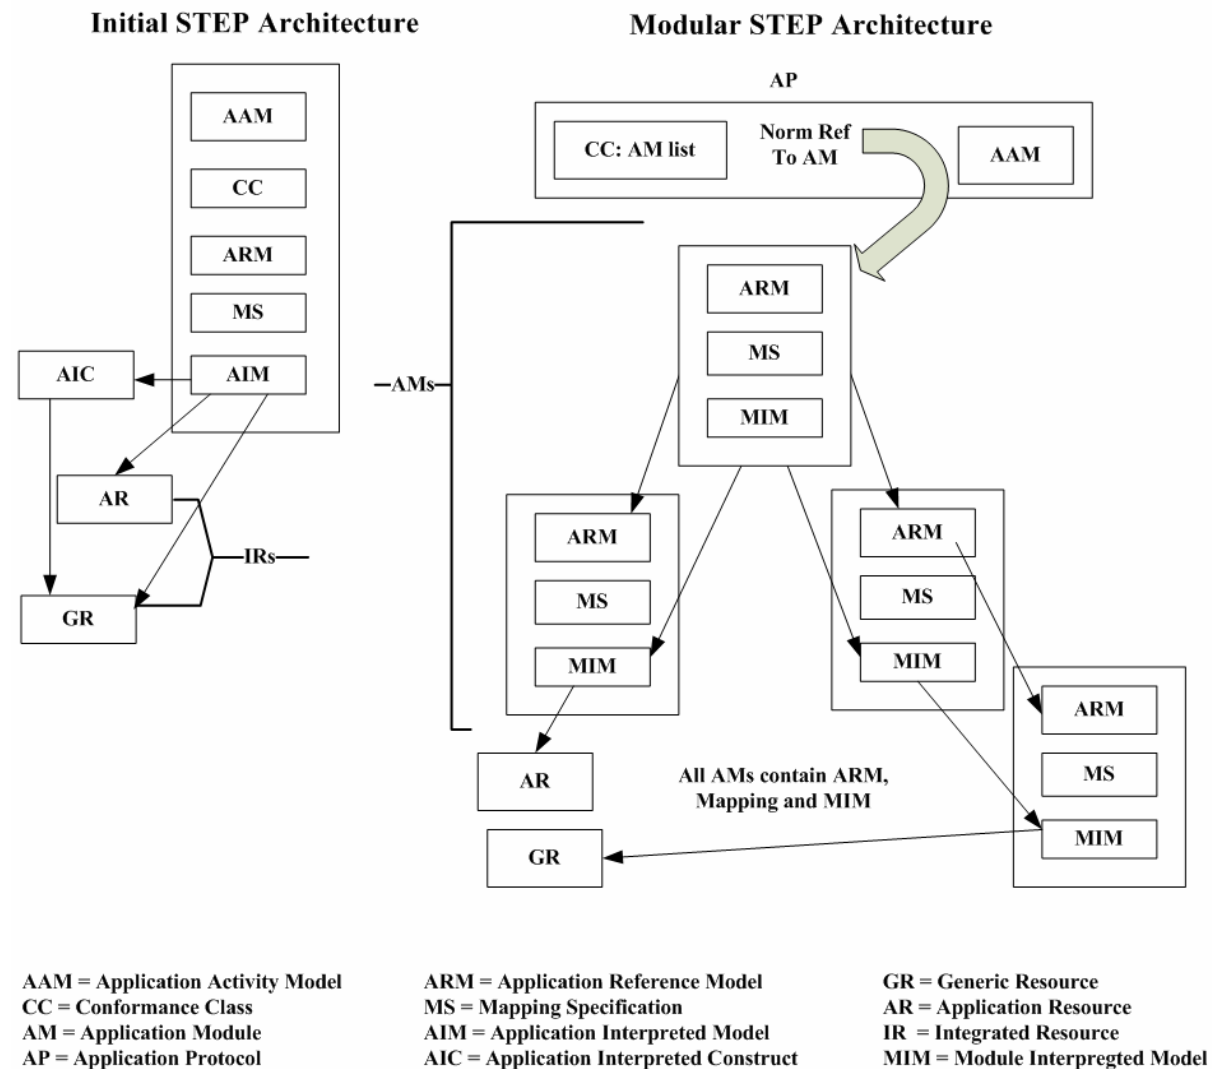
Initial STEP Architecture

AAM

CC

ARM

MS

AIC

AIM

AR

IRs

GR

Modular STEP Architecture

AP

CC: AM list

Norm Ref To AM

AAM

AMs

ARM

MS

MIM

ARM

MS

MIM

ARM

MS

MIM

ARM

MS

MIM

AR

All AMs contain ARM, Mapping and MIM

GR

AAM = Application Activity Model
CC = Conformance Class
AM = Application Module
AP = Application Protocol

ARM = Application Reference Model
MS = Mapping Specification
AIM = Application Interpreted Model
AIC = Application Interpreted Construct

GR = Generic Resource
AR = Application Resource
IR = Integrated Resource
MIM = Module Interpregted Model